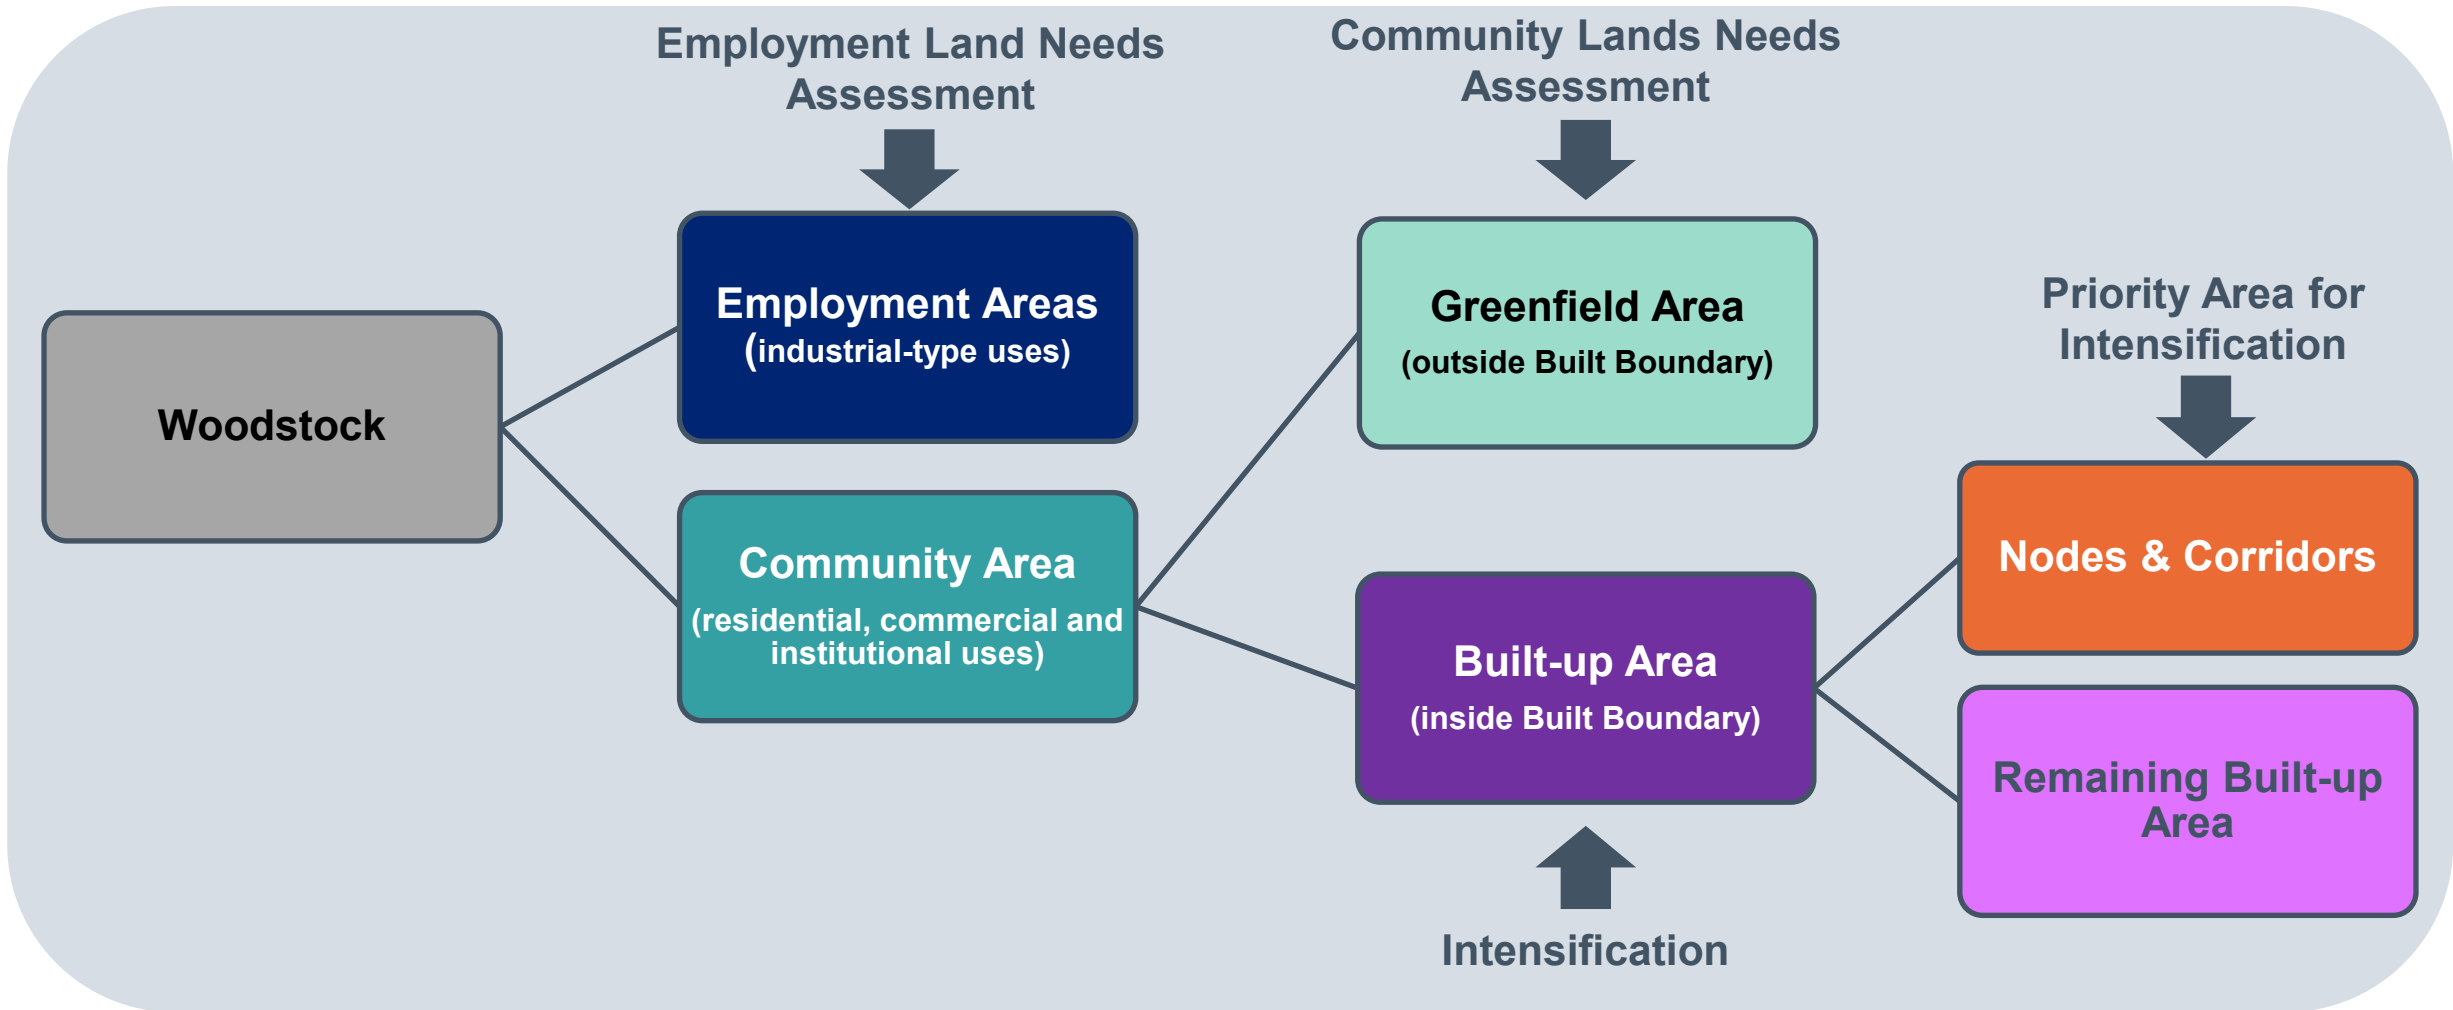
Employment Land Needs Assessment

Community Lands Needs Assessment

Woodstock

Employment Areas
(industrial-type uses)

Community Area
(residential, commercial and institutional uses)

Greenfield Area
(outside Built Boundary)

Built-up Area
(inside Built Boundary)

Priority Area for Intensification

Nodes & Corridors

Remaining Built-up Area

Intensification